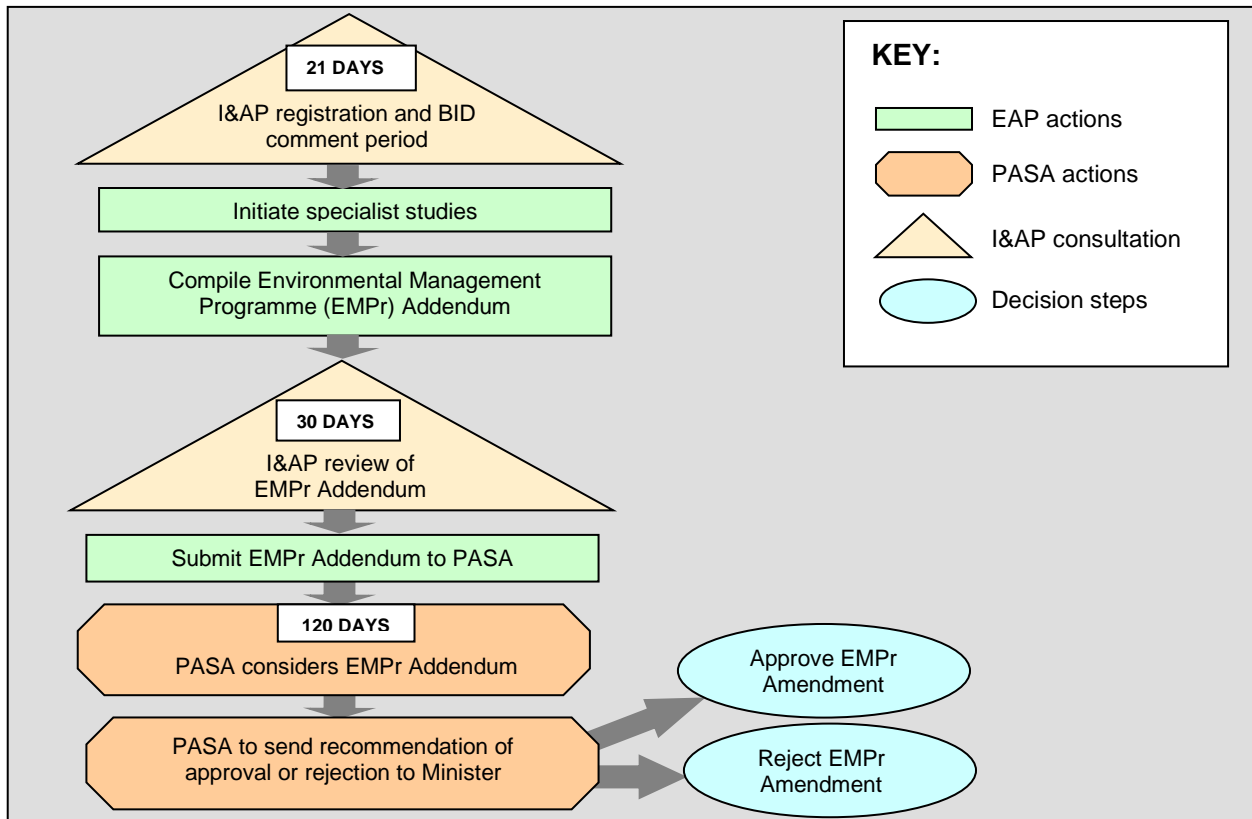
21 DAYS

I&AP registration and BID comment period

Initiate specialist studies

Compile Environmental Management Programme (EMPr) Addendum

30 DAYS

I&AP review of EMPr Addendum

Submit EMPr Addendum to PASA

120 DAYS

PASA considers EMPr Addendum

PASA to send recommendation of approval or rejection to Minister

Approve EMPr Amendment

Reject EMPr Amendment

KEY:

EAP actions

PASA actions

I&AP consultation

Decision steps